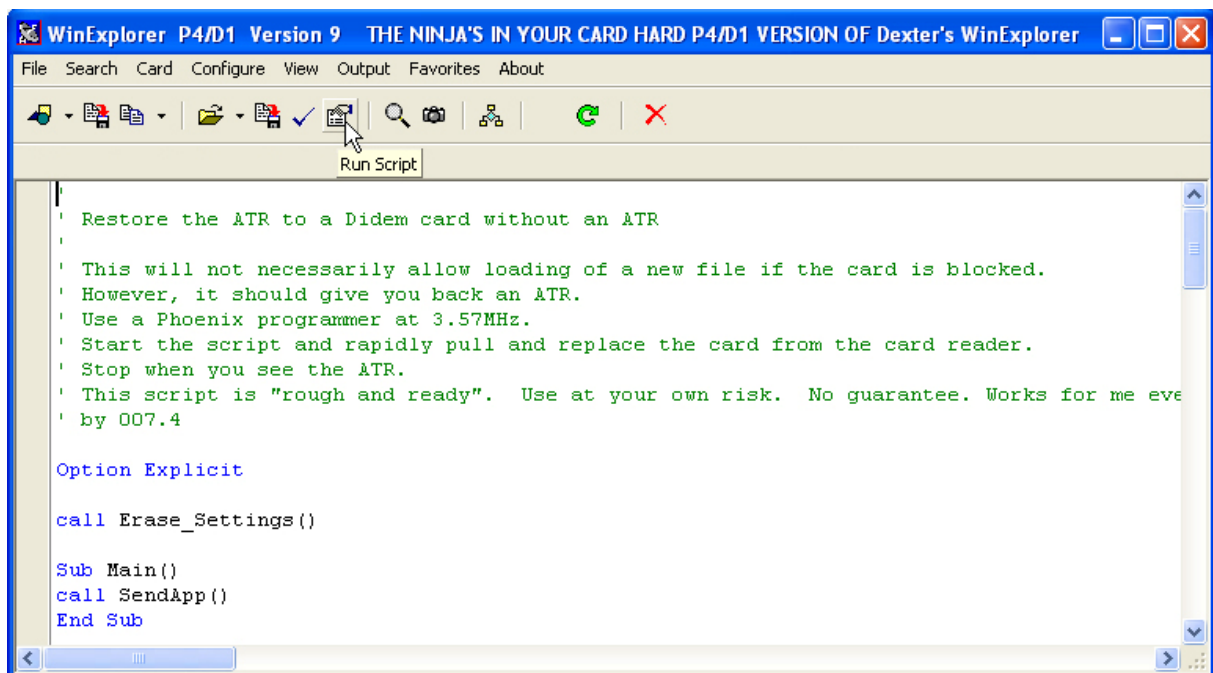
WinExplorer P4/D1 Version 9 THE NINJA'S IN YOUR CARD HARD P4/D1 VERSION OF Dexter's WinExplorer

File Search Card Configure View Output Favorites About

Run Script

'
' Restore the ATR to a Didem card without an ATR
'
' This will not necessarily allow loading of a new file if the card is blocked.
' However, it should give you back an ATR.
' Use a Phoenix programmer at 3.57MHz.
' Start the script and rapidly pull and replace the card from the card reader.
' Stop when you see the ATR.
' This script is "rough and ready". Use at your own risk. No guarantee. Works for me eve
' by 007.4

Option Explicit

call Erase_Settings()

Sub Main()
call SendApp()
End Sub